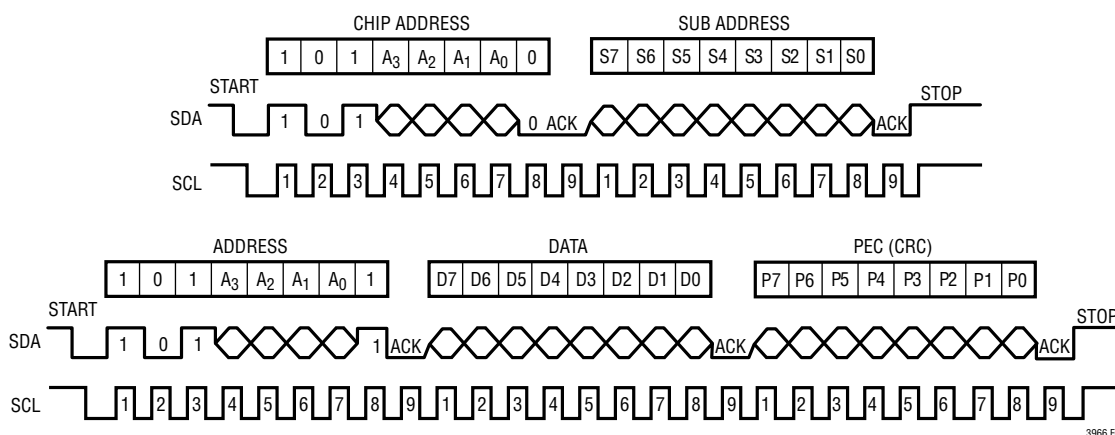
CHIP ADDRESS

| 1 | 0 | 1 | $A_3$ | $A_2$ | $A_1$ | $A_0$ | 0 |
|---|---|---|---|---|---|---|---|

SUB ADDRESS

| S7 | S6 | S5 | S4 | S3 | S2 | S1 | S0 |
|---|---|---|---|---|---|---|---|

START

SDA 1 0 1 0 ACK ACK

STOP

SCL 1 2 3 4 5 6 7 8 9 1 2 3 4 5 6 7 8 9

ADDRESS

| 1 | 0 | 1 | $A_3$ | $A_2$ | $A_1$ | $A_0$ | 1 |
|---|---|---|---|---|---|---|---|

DATA

| D7 | D6 | D5 | D4 | D3 | D2 | D1 | D0 |
|---|---|---|---|---|---|---|---|

PEC (CRC)

| P7 | P6 | P5 | P4 | P3 | P2 | P1 | P0 |
|---|---|---|---|---|---|---|---|

START

SDA 1 0 1 1 ACK ACK ACK

STOP

SCL 1 2 3 4 5 6 7 8 9 1 2 3 4 5 6 7 8 9 1 2 3 4 5 6 7 8 9

3966 F